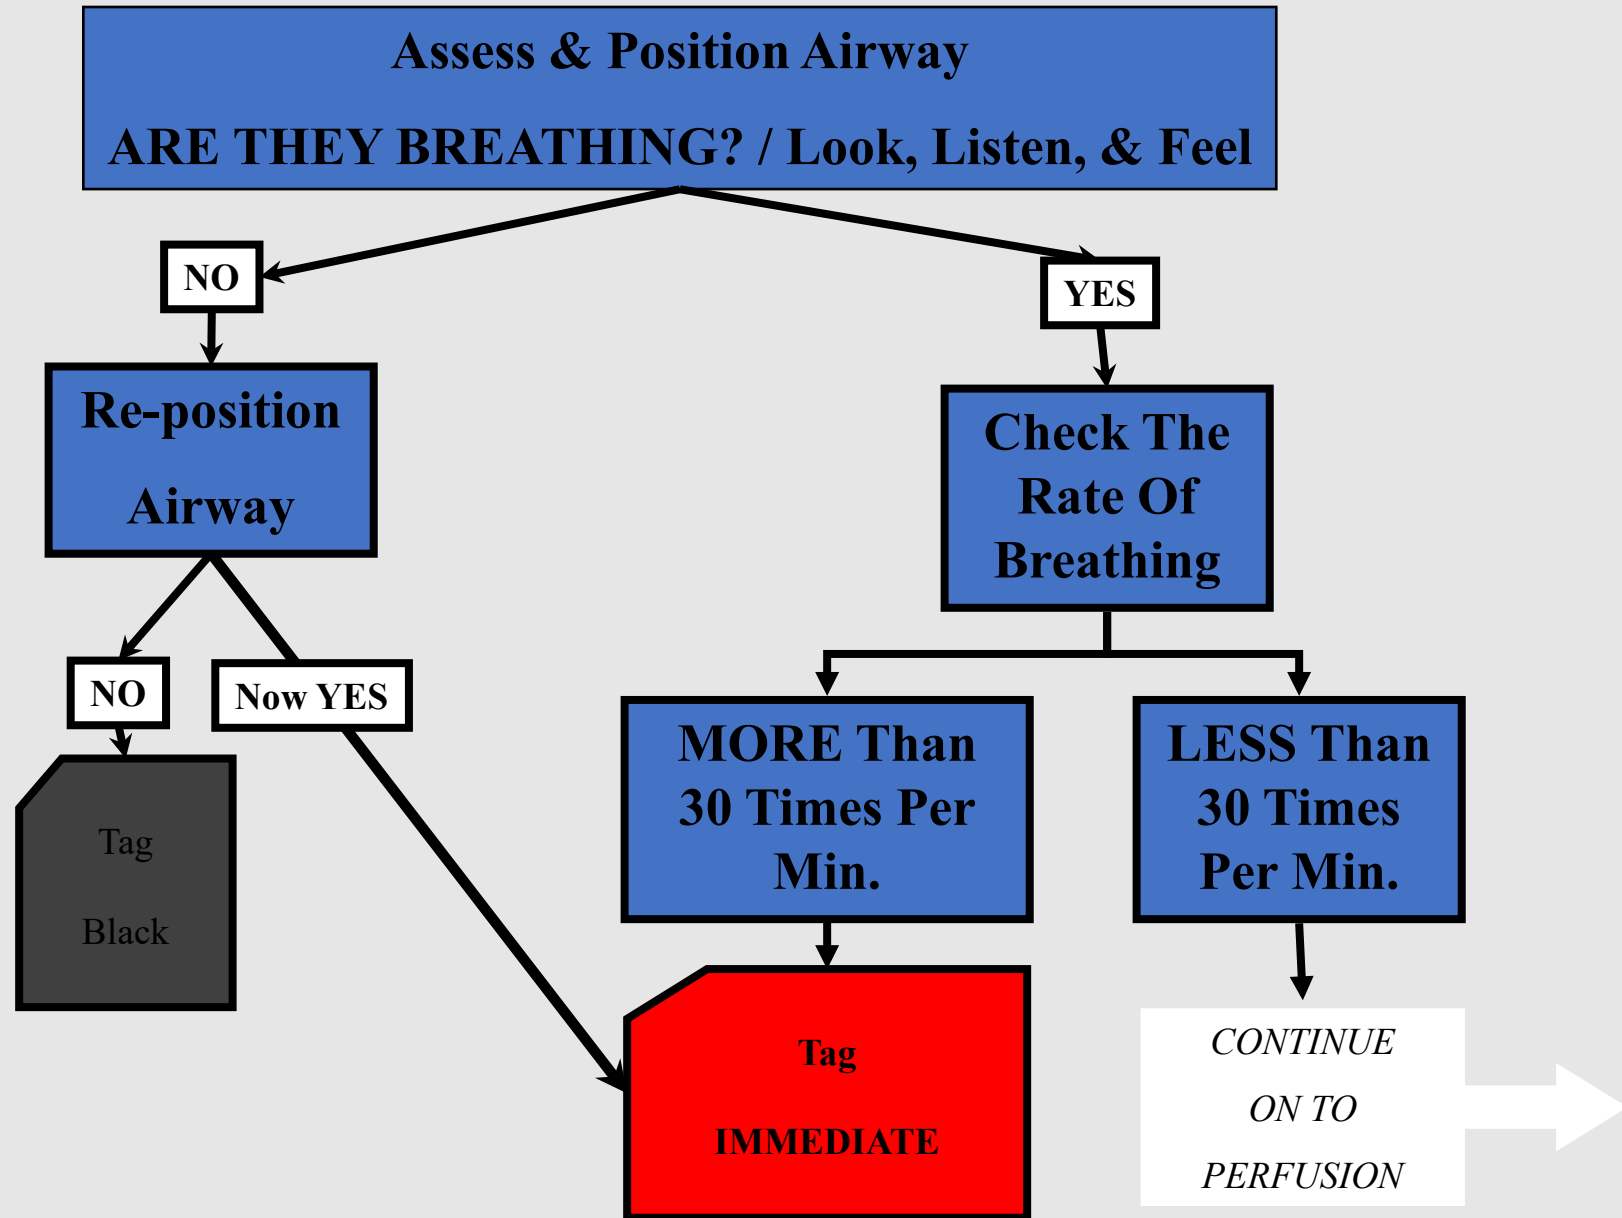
Assess & Position Airway

ARE THEY BREATHING? / Look, Listen, & Feel

NO

YES

Re-position Airway

Check The Rate Of Breathing

NO

Now YES

Tag

Black

MORE Than 30 Times Per Min.

LESS Than 30 Times Per Min.

Tag

IMMEDIATE

CONTINUE ON TO PERFUSION